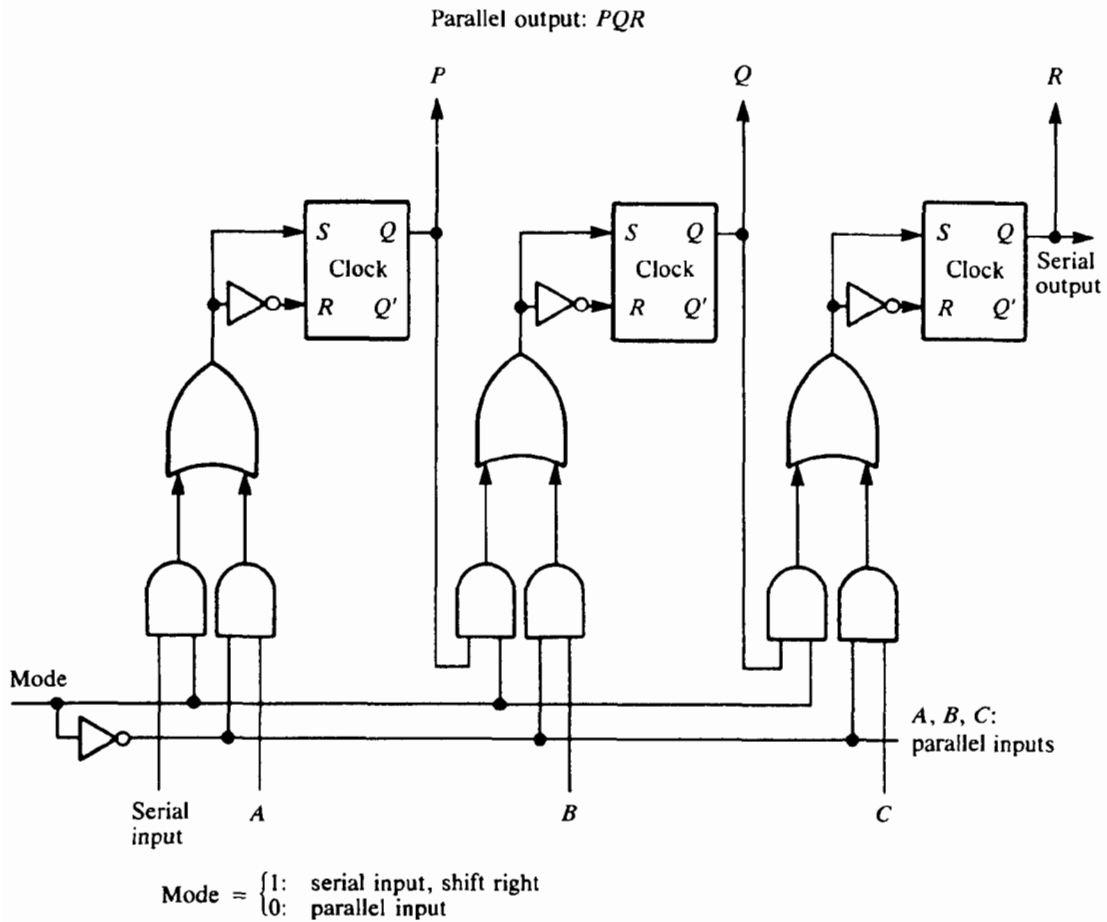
Parallel output: $PQR$

$P$

$Q$

$R$

$S$ $Q$
Clock
$R$ $Q'$

$S$ $Q$
Clock
$R$ $Q'$

$S$ $Q$
Clock
$R$ $Q'$

Serial output

Mode

$A$, $B$, $C$: parallel inputs

Serial input

$A$

$B$

$C$

Mode $= \begin{cases} 1: & \text{serial input, shift right} \\ 0: & \text{parallel input} \end{cases}$